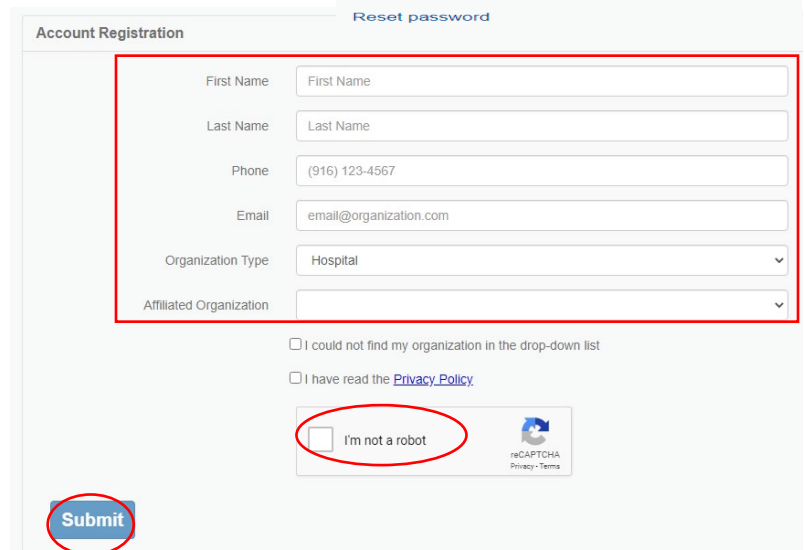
Reset password

Account Registration

First Name First Name

Last Name Last Name

Phone (916) 123-4567

Email email@organization.com

Organization Type Hospital

Affiliated Organization

I could not find my organization in the drop-down list

I have read the Privacy Policy

I'm not a robot

reCAPTCHA
Privacy - Terms

Submit